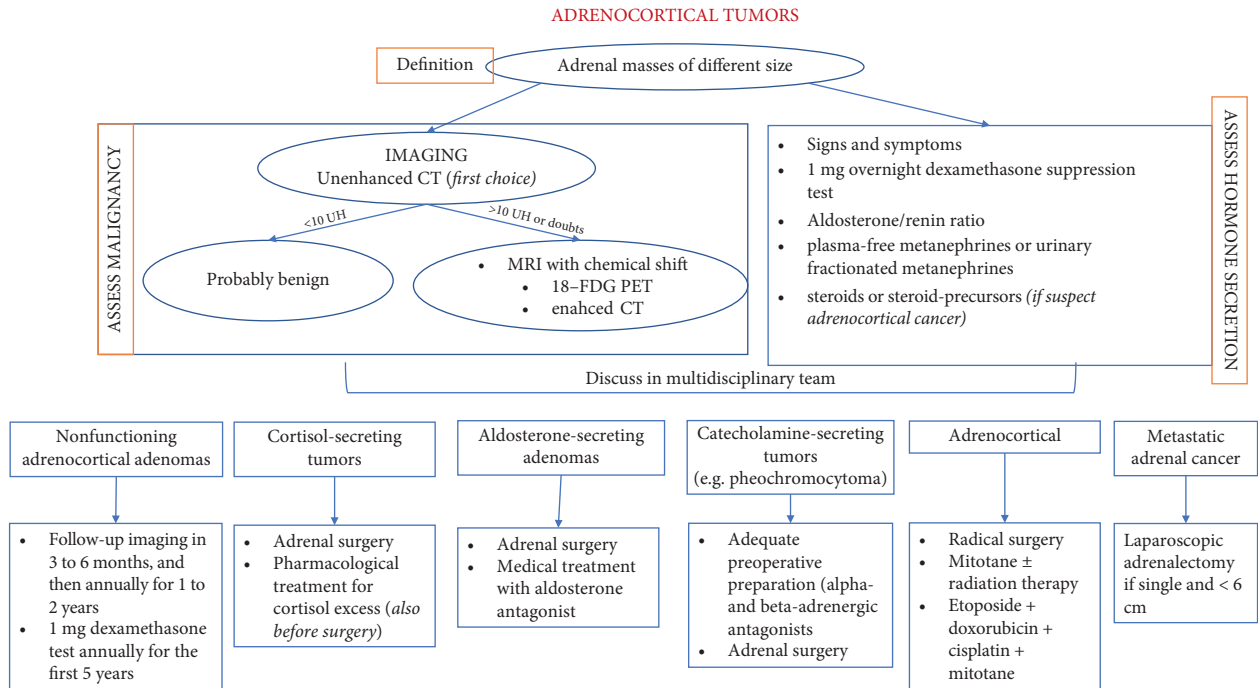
ADRENOCORTICAL TUMORS

Definition

Adrenal masses of different size

ASSESS MALIGNANCY

IMAGING
Unenhanced CT (*first choice)*

<10 UH

>10 UH or doubts

Probably benign

- MRI with chemical shift
- 18–FDG PET
- enahced CT

- Signs and symptoms
- 1 mg overnight dexamethasone suppression test
- Aldosterone/renin ratio
- plasma-free metanephrines or urinary fractionated metanephrines
- steroids or steroid-precursors *(if suspect adrenocortical cancer)*

ASSESS HORMONE SECRETION

Discuss in multidisciplinary team

Nonfunctioning adrenocortical adenomas

- Follow-up imaging in 3 to 6 months, and then annually for 1 to 2 years
- 1 mg dexamethasone test annually for the first 5 years

Cortisol-secreting tumors

- Adrenal surgery
- Pharmacological treatment for cortisol excess (*also before surgery*)

Aldosterone-secreting adenomas

- Adrenal surgery
- Medical treatment with aldosterone antagonist

Catecholamine-secreting tumors (e.g. pheochromocytoma)

- Adequate preoperative preparation (alpha- and beta-adrenergic antagonists
- Adrenal surgery

Adrenocortical

- Radical surgery
- Mitotane ± radiation therapy
- Etoposide + doxorubicin + cisplatin + mitotane

Metastatic adrenal cancer

Laparoscopic adrenalectomy if single and < 6 cm